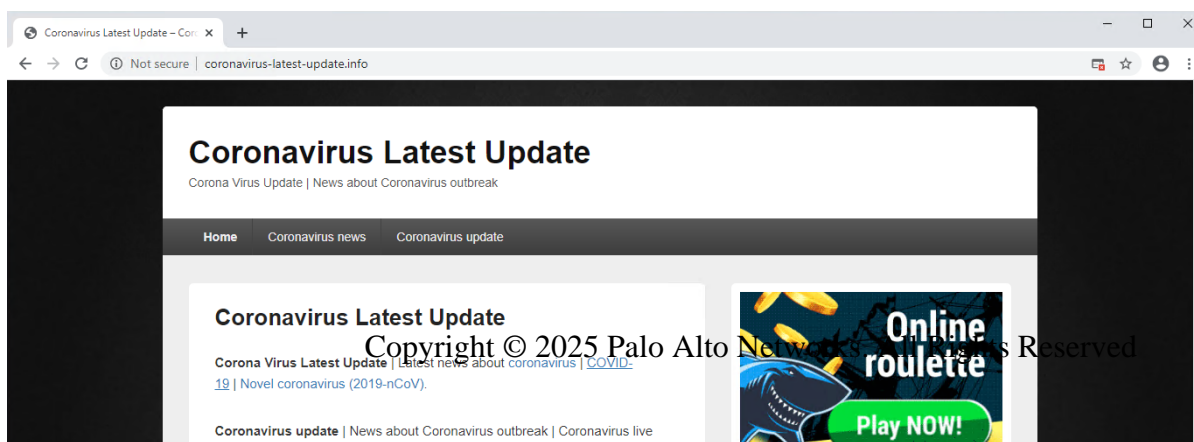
Coronavirus Latest Update – Cor ×

Not secure | coronavirus-latest-update.info

Coronavirus Latest Update

Corona Virus Update | News about Coronavirus outbreak

Home Coronavirus news Coronavirus update

Coronavirus Latest Update

Corona Virus Latest Update | Latest news about coronavirus | COVID-19 | Novel coronavirus (2019-nCoV).

Coronavirus update | News about Coronavirus outbreak | Coronavirus live

Copyright © 2025 Palo Alto Networks. All Rights Reserved

Online roulette

Play NOW!